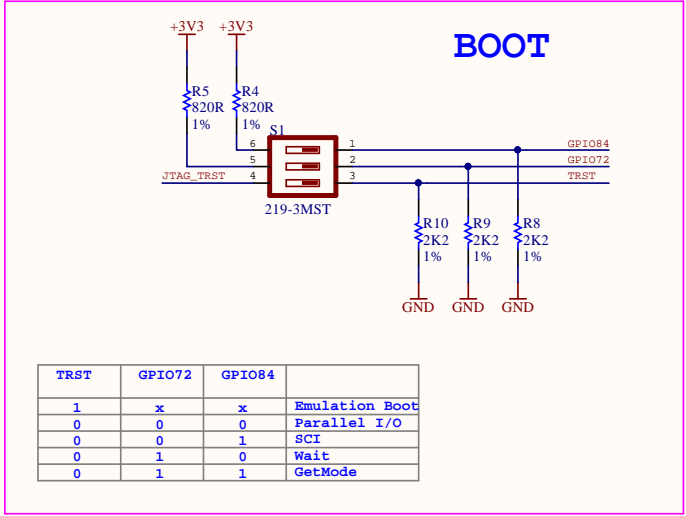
BOOT

+3V3 +3V3

R5
820R
1%

R4
820R
1%

S1

6 5 4

1 2 3

GPIO84
GPIO72
TRST

JTAG_TRST

219-3MST

R10
2K2
1%

R9
2K2
1%

R8
2K2
1%

GND GND GND

| TRST | GPIO72 | GPIO84 | |
|---|---|---|---|
| 1 | x | x | Emulation Boot |
| 0 | 0 | 0 | Parallel I/O |
| 0 | 0 | 1 | SCI |
| 0 | 1 | 0 | Wait |
| 0 | 1 | 1 | GetMode |